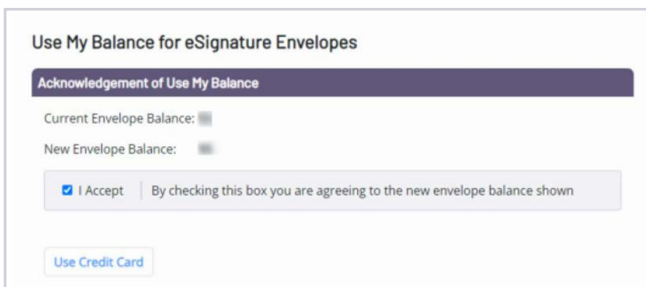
Use My Balance for eSignature Envelopes

Acknowledgement of Use My Balance

Current Envelope Balance: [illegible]

New Envelope Balance: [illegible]

I Accept | By checking this box you are agreeing to the new envelope balance shown

Use Credit Card